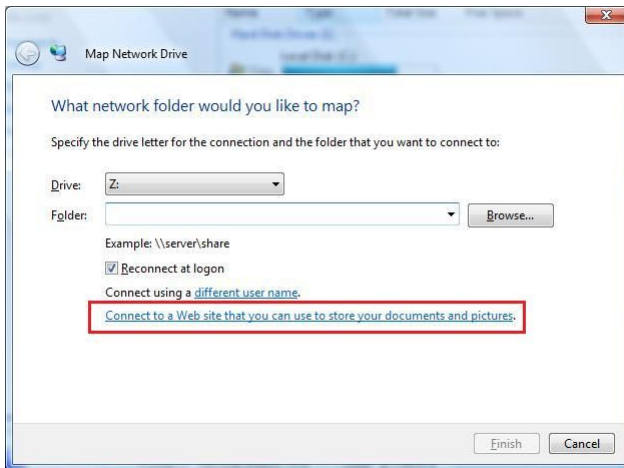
Map Network Drive

What network folder would you like to map?

Specify the drive letter for the connection and the folder that you want to connect to:

Drive: Z:

Folder: Browse...

Example: \\server\share

Reconnect at logon

Connect using a different user name.

Connect to a Web site that you can use to store your documents and pictures.

Finish Cancel